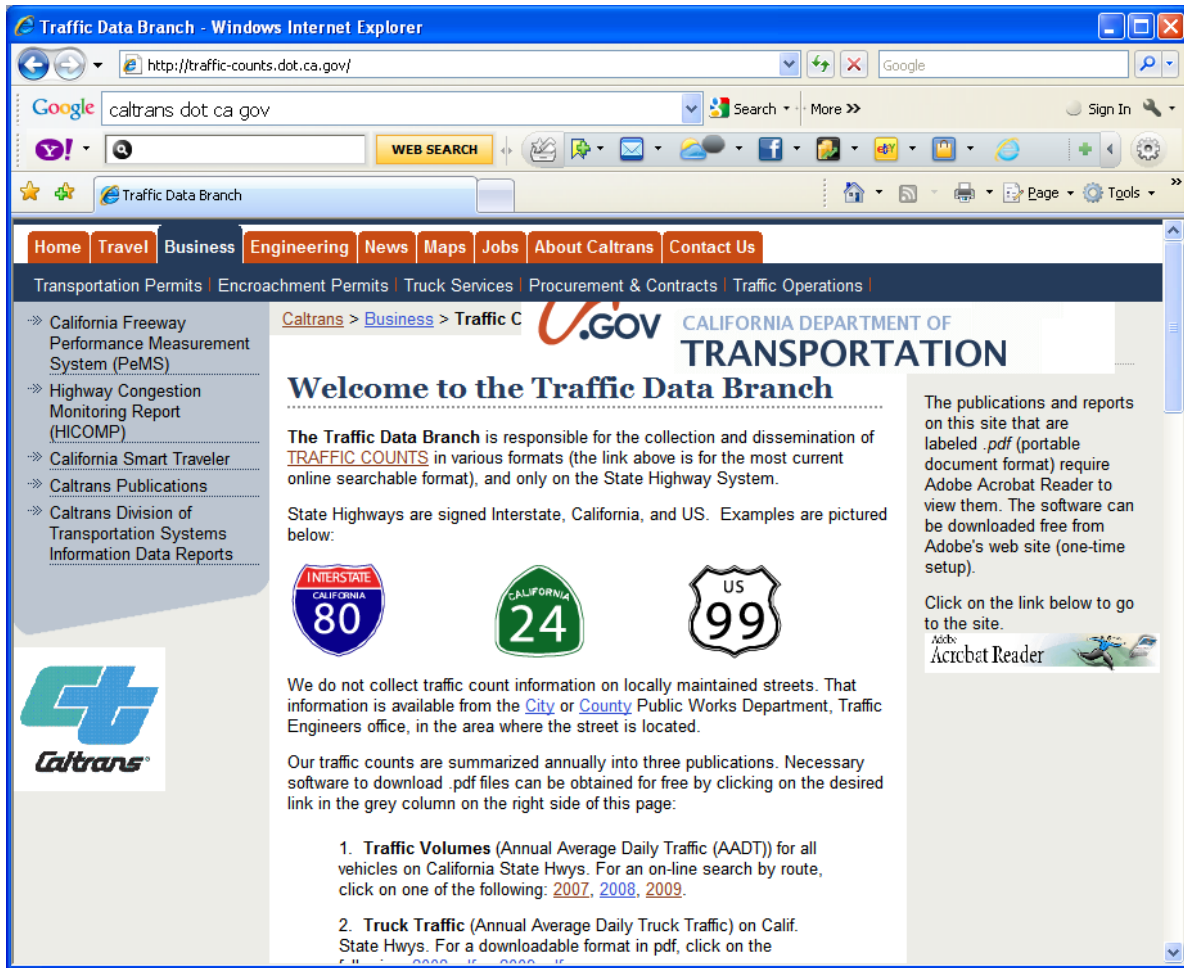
Traffic Data Branch - Windows Internet Explorer

http://traffic-counts.dot.ca.gov/

Google

Google caltrans dot ca gov

Search More »

Sign In

Y! WEB SEARCH

Traffic Data Branch

Page Tools

Home Travel Business Engineering News Maps Jobs About Caltrans Contact Us

Transportation Permits | Encroachment Permits | Truck Services | Procurement & Contracts | Traffic Operations |

California Freeway Performance Measurement System (PeMS)

Highway Congestion Monitoring Report (HICOMP)

California Smart Traveler

Caltrans Publications

Caltrans Division of Transportation Systems Information Data Reports

Caltrans

Caltrans > Business > Traffic C

.GOV CALIFORNIA DEPARTMENT OF TRANSPORTATION

Welcome to the Traffic Data Branch

The Traffic Data Branch is responsible for the collection and dissemination of TRAFFIC COUNTS in various formats (the link above is for the most current online searchable format), and only on the State Highway System.

State Highways are signed Interstate, California, and US. Examples are pictured below:

INTERSTATE CALIFORNIA 80

CALIFORNIA 24

US 99

We do not collect traffic count information on locally maintained streets. That information is available from the City or County Public Works Department, Traffic Engineers office, in the area where the street is located.

Our traffic counts are summarized annually into three publications. Necessary software to download .pdf files can be obtained for free by clicking on the desired link in the grey column on the right side of this page:

1. Traffic Volumes (Annual Average Daily Traffic (AADT)) for all vehicles on California State Hwys. For an on-line search by route, click on one of the following: 2007, 2008, 2009.

2. Truck Traffic (Annual Average Daily Truck Traffic) on Calif. State Hwys. For a downloadable format in pdf, click on the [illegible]

The publications and reports on this site that are labeled .pdf (portable document format) require Adobe Acrobat Reader to view them. The software can be downloaded free from Adobe's web site (one-time setup).

Click on the link below to go to the site.

Adobe Acrobat Reader